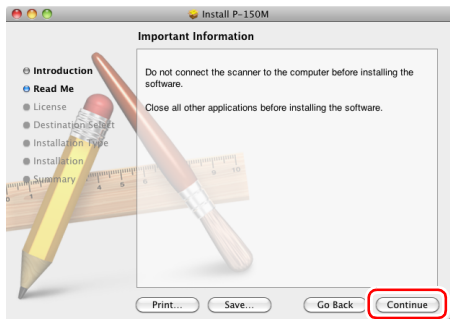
Install P-150M

Important Information

Introduction
Read Me
License
Destination Select
Installation Type
Installation
Summary

Do not connect the scanner to the computer before installing the software.

Close all other applications before installing the software.

Print...
Save...
Go Back
Continue